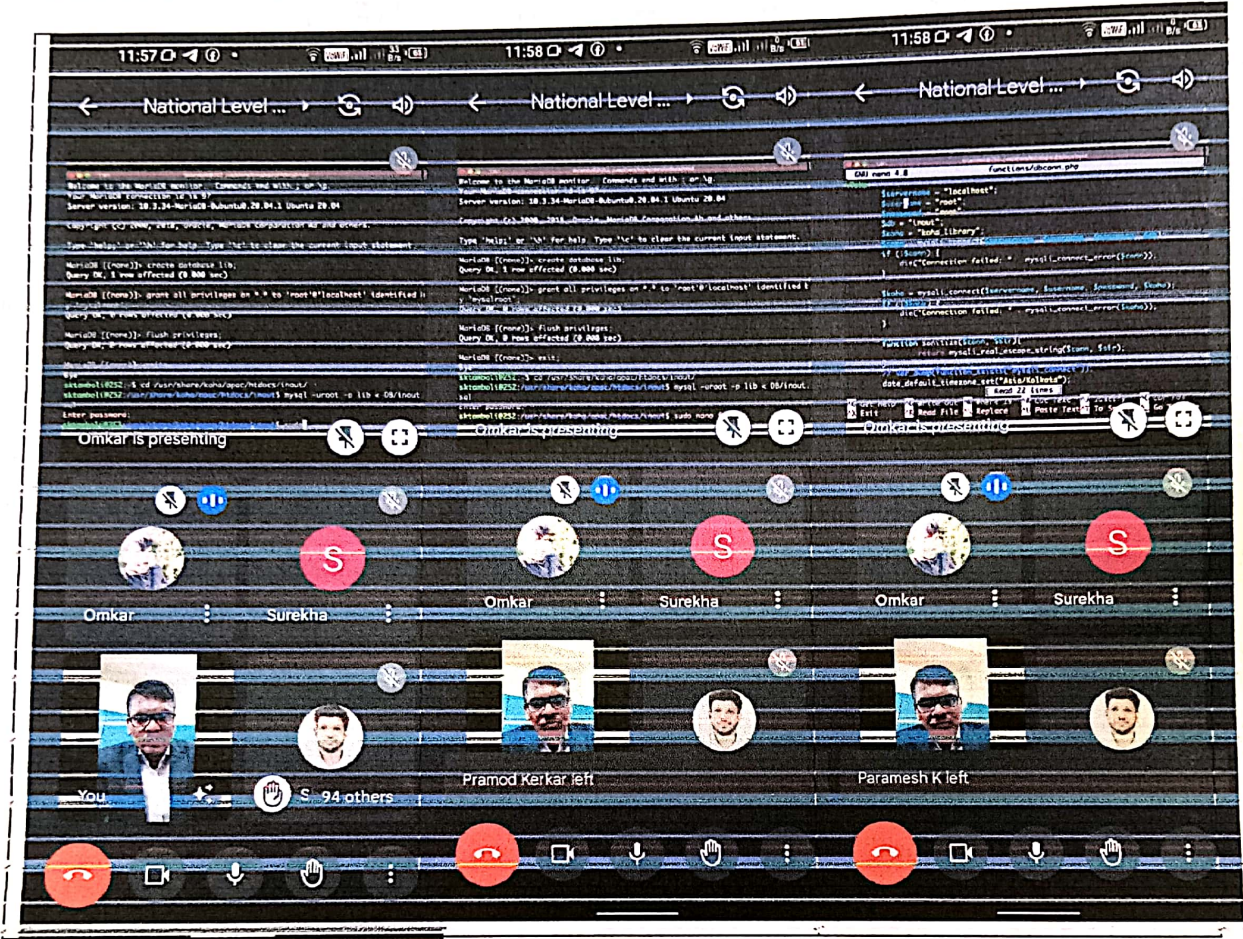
11:57 VoWiFi 33 B/s

National Level ...

Welcome to the MariaDB monitor. Commands end with ; or \g.
Server version: 10.3.34-MariaDB-0ubuntu0.20.04.1 Ubuntu 20.04

Type 'help;' or '\h' for help. Type '\c' to clear the current input statement.

MariaDB [(none)]> create database lib;
Query OK, 1 row affected (0.000 sec)

MariaDB [(none)]> grant all privileges on *.* to 'root'@'localhost' identified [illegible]

MariaDB [(none)]> flush privileges;
Query OK, 0 rows affected (0.000 sec)

sktamboli@252:~$ cd /usr/share/koha/opac/htdocs/inout/
sktamboli@252:/usr/share/koha/opac/htdocs/inout$ mysql -uroot -p lib < DB/inout
Enter password:

Omkar is presenting

Omkar
Surekha
You
S 94 others

11:58 VoWiFi 0 B/s

National Level ...

Welcome to the MariaDB monitor. Commands end with ; or \g.
Server version: 10.3.34-MariaDB-0ubuntu0.20.04.1 Ubuntu 20.04

Copyright (c) 2000, 2018, Oracle, MariaDB Corporation Ab and others.

Type 'help;' or '\h' for help. Type '\c' to clear the current input statement.

MariaDB [(none)]> create database lib;
Query OK, 1 row affected (0.000 sec)

MariaDB [(none)]> grant all privileges on *.* to 'root'@'localhost' identified b y 'mysqlroot';

MariaDB [(none)]> flush privileges;
Query OK, 0 rows affected (0.000 sec)

MariaDB [(none)]> exit;
sktamboli@252:~$ cd /usr/share/koha/opac/htdocs/inout/
sktamboli@252:/usr/share/koha/opac/htdocs/inout$ mysql -uroot -p lib < DB/inout.sql
Enter password:
sktamboli@252:/usr/share/koha/opac/htdocs/inout$ sudo nano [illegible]

Omkar is presenting

Omkar
Surekha
Pramod Kerkar left

11:58 VoWiFi 0 B/s

National Level ...

GNU nano 4.8 functions/dbconn.php

$servername = "localhost";
$username = "root";
$password = "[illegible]";
$db = "inout";
$koha = "koha_library";
if (!$conn) {
die("Connection failed: " . mysqli_connect_error($conn));
}
$koha = mysqli_connect($servername, $username, $password, $koha);
if (!$koha) {
die("Connection failed: " . mysqli_connect_error($koha));
}
function sanitize($conn, $str){
return mysqli_real_escape_string($conn, $str);
date_default_timezone_set("Asia/Kolkata");
[ Read 22 lines ]
^G Get Help ^O Write Out ^W Where Is ^K Cut Text ^J Justify
^X Exit ^R Read File ^\ Replace ^U Paste Text ^T To Spell ^_ Go To Line

Omkar is presenting

Omkar
Surekha
Paramesh K left